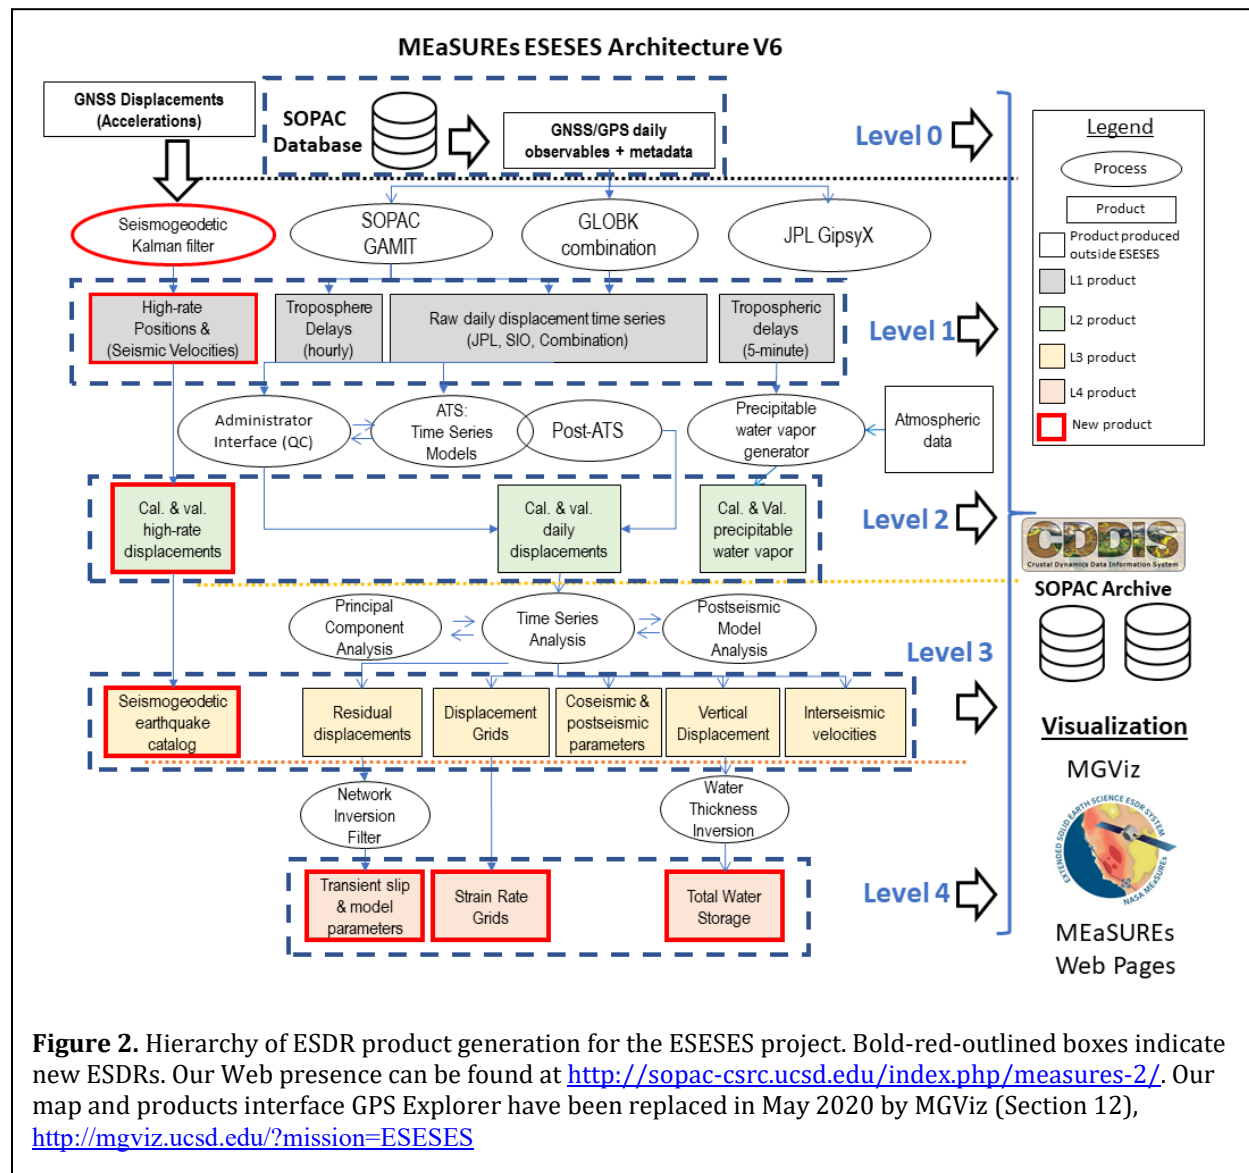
MEaSUREs ESESES Architecture V6

GNSS Displacements (Accelerations)

SOPAC Database

GNSS/GPS daily observables + metadata

Level 0

Seismogeodetic Kalman filter

SOPAC GAMIT

GLOBK combination

JPL GipsyX

High-rate Positions & (Seismic Velocities)

Troposphere Delays (hourly)

Raw daily displacement time series (JPL, SIO, Combination)

Tropospheric delays (5-minute)

Level 1

Administrator Interface (QC)

ATS: Time Series Models

Post-ATS

Precipitable water vapor generator

Atmospheric data

Cal. & val. high-rate displacements

Cal. & val. daily displacements

Cal. & Val. precipitable water vapor

Level 2

Principal Component Analysis

Time Series Analysis

Postseismic Model Analysis

Level 3

Seismogeodetic earthquake catalog

Residual displacements

Displacement Grids

Coseismic & postseismic parameters

Vertical Displacement

Interseismic velocities

Network Inversion Filter

Water Thickness Inversion

Transient slip & model parameters

Strain Rate Grids

Total Water Storage

Level 4

Legend

Process

Product

Product produced outside ESESES

L1 product

L2 product

L3 product

L4 product

New product

CDDIS
Crustal Dynamics Data Information System

SOPAC Archive

Visualization

MGViz

EXTENDED SOLID EARTH SCIENCE ESDR SYSTEM NASA MEASURES

MEaSUREs Web Pages

**Figure 2.** Hierarchy of ESDR product generation for the ESESES project. Bold-red-outlined boxes indicate new ESDRs. Our Web presence can be found at http://sopac-csrc.ucsd.edu/index.php/measures-2/. Our map and products interface GPS Explorer have been replaced in May 2020 by MGViz (Section 12), http://mgviz.ucsd.edu/?mission=ESESES